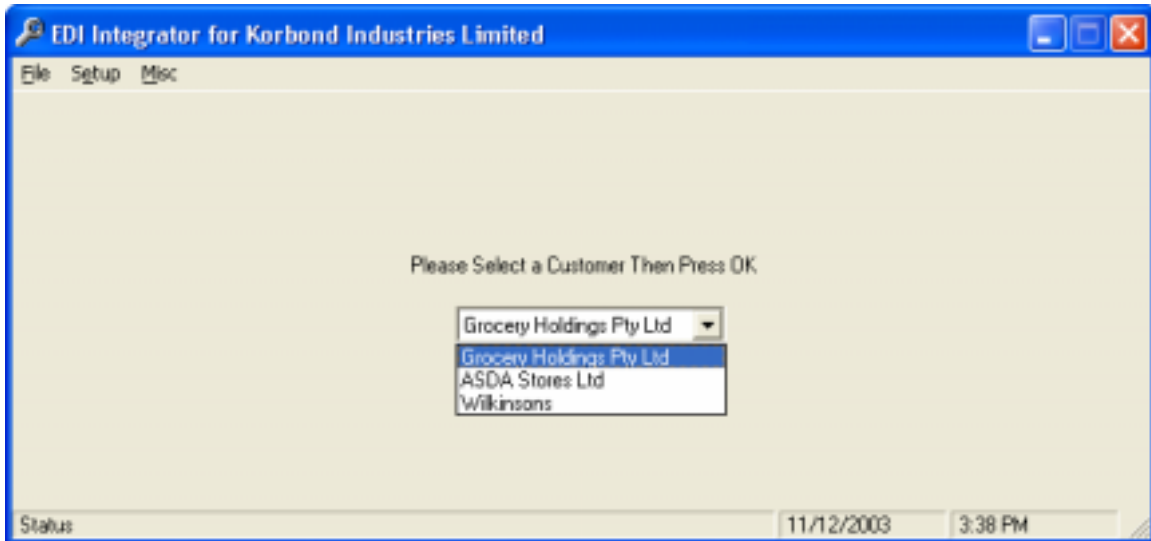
EDI Integrator for Korbond Industries Limited

File Setup Misc

Please Select a Customer Then Press OK

Grocery Holdings Pty Ltd

Grocery Holdings Pty Ltd
ASDA Stores Ltd
Wilkinsons

Status | 11/12/2003 | 3:38 PM